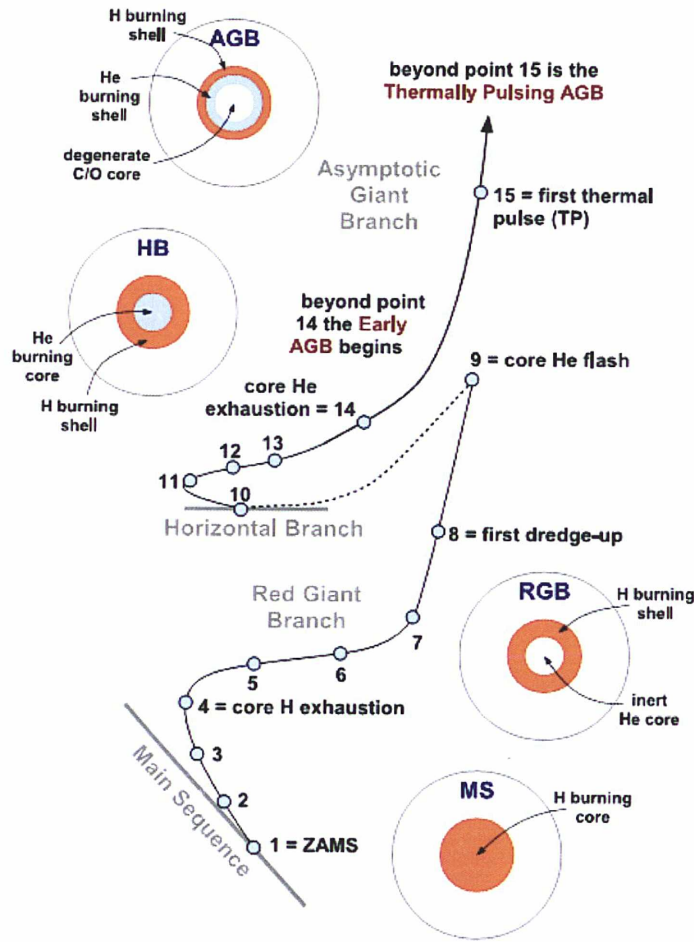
H burning shell

AGB

He burning shell

degenerate C/O core

beyond point 15 is the Thermally Pulsing AGB

Asymptotic Giant Branch

15 = first thermal pulse (TP)

HB

He burning core

H burning shell

beyond point 14 the Early AGB begins

9 = core He flash

core He exhaustion = 14

13

12

11

10

Horizontal Branch

8 = first dredge-up

Red Giant Branch

RGB

H burning shell

7

6

5

inert He core

4 = core H exhaustion

3

2

MS

H burning core

Main Sequence

1 = ZAMS